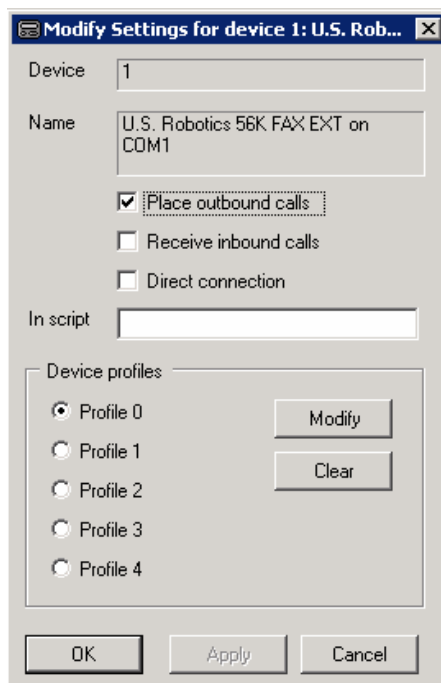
Modify Settings for device 1: U.S. Rob...

Device
1

Name
U.S. Robotics 56K FAX EXT on COM1

Place outbound calls

Receive inbound calls

Direct connection

In script

Device profiles

Profile 0

Profile 1

Profile 2

Profile 3

Profile 4

Modify

Clear

OK

Apply

Cancel